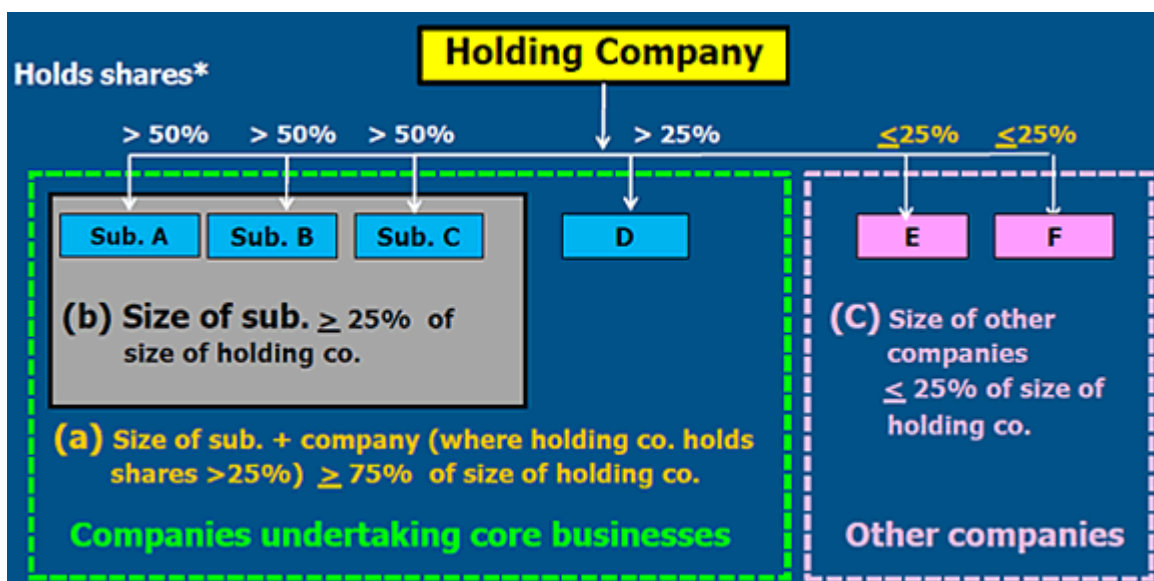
Holding Company

Holds shares*

> 50%   > 50%   > 50%   > 25%   $\leq$25%   $\leq$25%

Sub. A   Sub. B   Sub. C   D   E   F

(b) Size of sub. $\geq$ 25% of size of holding co.

(a) Size of sub. + company (where holding co. holds shares >25%) $\geq$ 75% of size of holding co.

Companies undertaking core businesses

(C) Size of other companies $\leq$ 25% of size of holding co.

Other companies